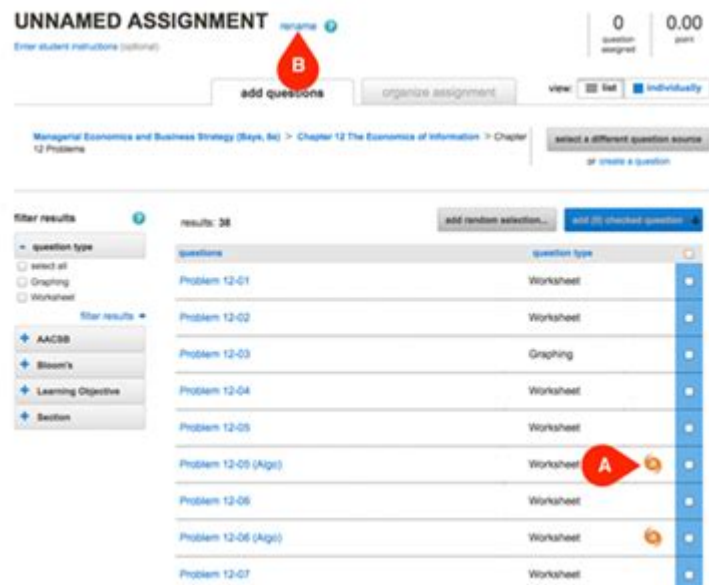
UNNAMED ASSIGNMENT rename

Enter student instructions (optional)

0 question assigned

0.00 point

B

add questions

organize assignment

view: list individually

Managerial Economics and Business Strategy (Baye, 8e) > Chapter 12 The Economics of Information > Chapter 12 Problems

select a different question source

or create a question

filter results

question type

select all

Graphing

Worksheet

filter results

AACSB

Bloom's

Learning Objective

Section

results: 38

add random selection...

add (0) checked question

| questions | question type | |
|---|---|---|
| Problem 12-01 | Worksheet | |
| Problem 12-02 | Worksheet | |
| Problem 12-03 | Graphing | |
| Problem 12-04 | Worksheet | |
| Problem 12-05 | Worksheet | |
| Problem 12-05 (Algo) | Worksheet | |
| Problem 12-06 | Worksheet | |
| Problem 12-06 (Algo) | Worksheet | |
| Problem 12-07 | Worksheet | |

A